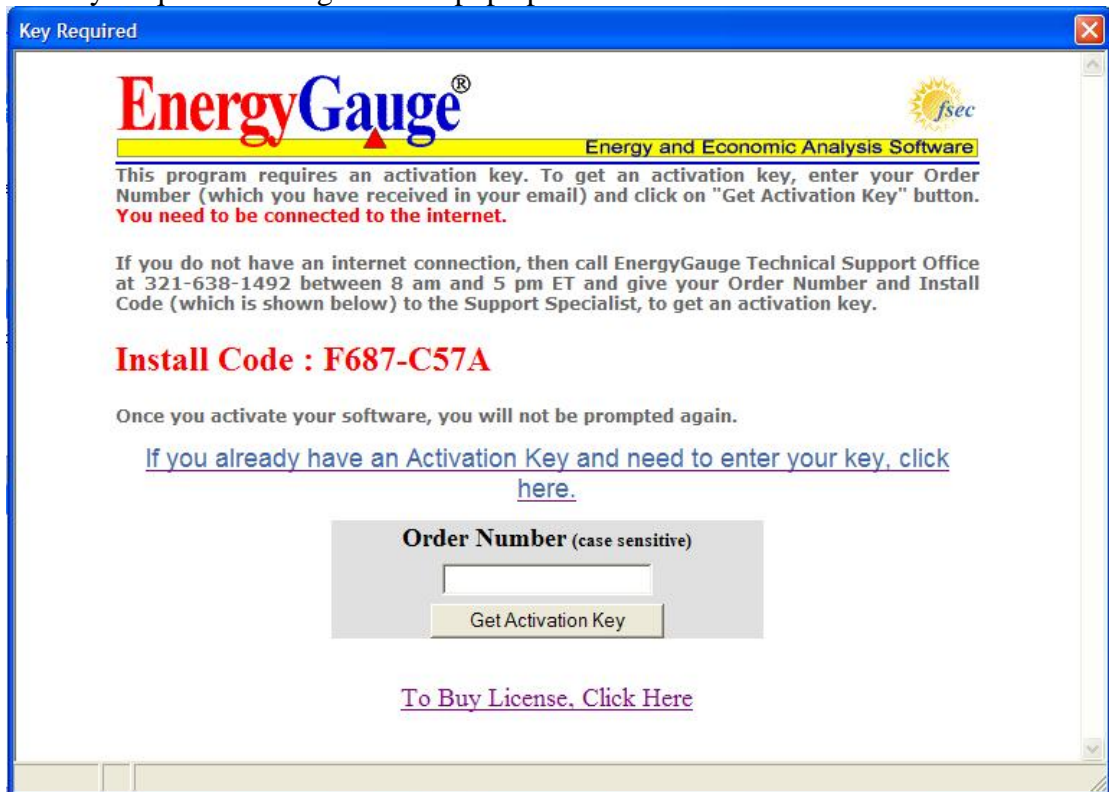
Key Required

EnergyGauge®

fsec

Energy and Economic Analysis Software

This program requires an activation key. To get an activation key, enter your Order Number (which you have received in your email) and click on "Get Activation Key" button. You need to be connected to the internet.

If you do not have an internet connection, then call EnergyGauge Technical Support Office at 321-638-1492 between 8 am and 5 pm ET and give your Order Number and Install Code (which is shown below) to the Support Specialist, to get an activation key.

Install Code : F687-C57A

Once you activate your software, you will not be prompted again.

If you already have an Activation Key and need to enter your key, click here.

Order Number (case sensitive)

Get Activation Key

To Buy License, Click Here